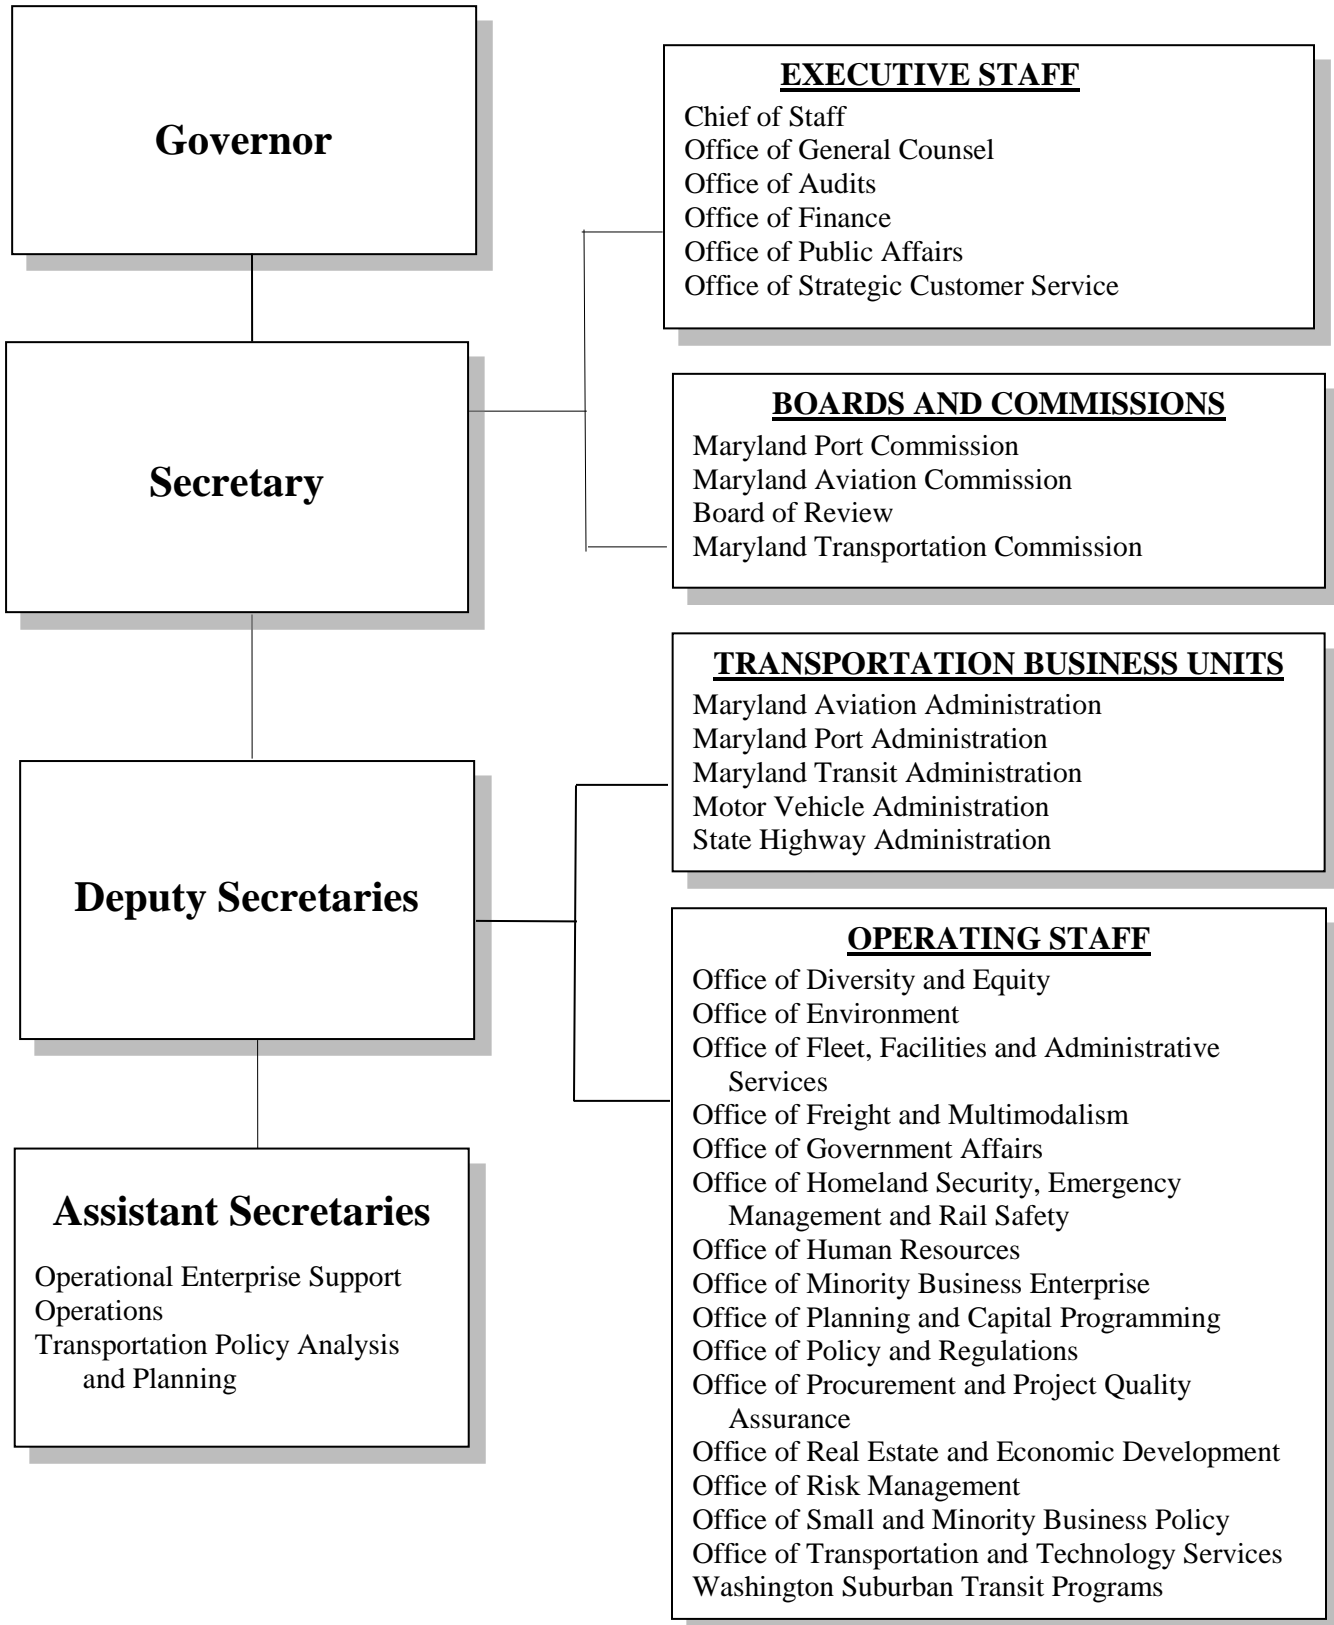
Governor

Secretary

Deputy Secretaries

Assistant Secretaries

Operational Enterprise Support
Operations
Transportation Policy Analysis and Planning

EXECUTIVE STAFF

Chief of Staff
Office of General Counsel
Office of Audits
Office of Finance
Office of Public Affairs
Office of Strategic Customer Service

BOARDS AND COMMISSIONS

Maryland Port Commission
Maryland Aviation Commission
Board of Review
Maryland Transportation Commission

TRANSPORTATION BUSINESS UNITS

Maryland Aviation Administration
Maryland Port Administration
Maryland Transit Administration
Motor Vehicle Administration
State Highway Administration

OPERATING STAFF

Office of Diversity and Equity
Office of Environment
Office of Fleet, Facilities and Administrative Services
Office of Freight and Multimodalism
Office of Government Affairs
Office of Homeland Security, Emergency Management and Rail Safety
Office of Human Resources
Office of Minority Business Enterprise
Office of Planning and Capital Programming
Office of Policy and Regulations
Office of Procurement and Project Quality Assurance
Office of Real Estate and Economic Development
Office of Risk Management
Office of Small and Minority Business Policy
Office of Transportation and Technology Services
Washington Suburban Transit Programs